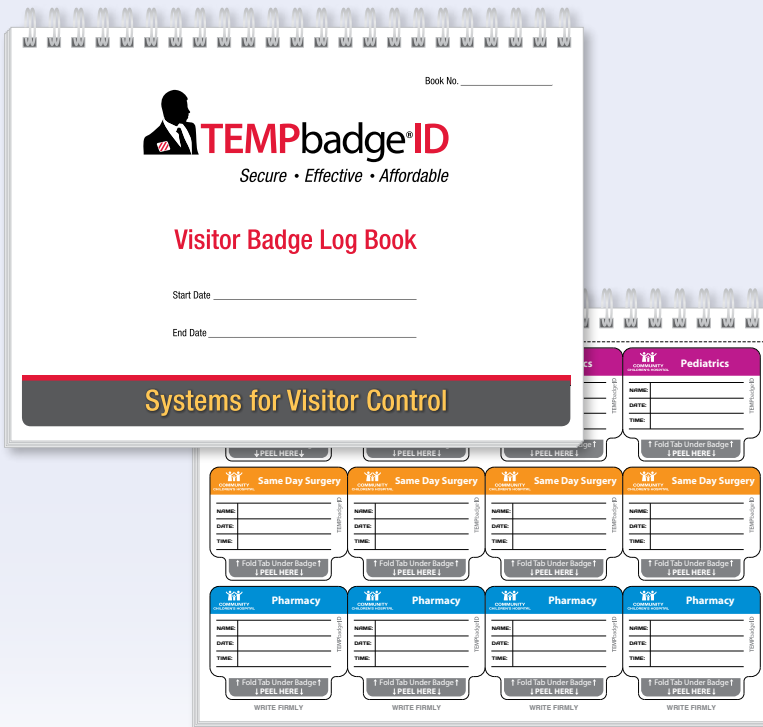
Book No. ___________________

TEMPbadge® ID
Secure • Effective • Affordable

Visitor Badge Log Book

Start Date ___________________________________

End Date ____________________________________

Systems for Visitor Control

↓PEEL HERE↓ ↓PEEL HERE↓ ↑ ↓PEEL HERE↓

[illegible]ics
NAME:
DATE:
TIME:
TEMPbadge ID
↑ ↓PEEL HERE↓

COMMUNITY CHILDREN'S HOSPITAL Pediatrics
NAME:
DATE:
TIME:
TEMPbadge ID
↑ Fold Tab Under Badge ↑
↓PEEL HERE↓

COMMUNITY CHILDREN'S HOSPITAL Same Day Surgery
NAME:
DATE:
TIME:
TEMPbadge ID
↑ Fold Tab Under Badge ↑
↓PEEL HERE↓

COMMUNITY CHILDREN'S HOSPITAL Same Day Surgery
NAME:
DATE:
TIME:
TEMPbadge ID
↑ Fold Tab Under Badge ↑
↓PEEL HERE↓

COMMUNITY CHILDREN'S HOSPITAL Same Day Surgery
NAME:
DATE:
TIME:
TEMPbadge ID
↑ Fold Tab Under Badge ↑
↓PEEL HERE↓

COMMUNITY CHILDREN'S HOSPITAL Same Day Surgery
NAME:
DATE:
TIME:
TEMPbadge ID
↑ Fold Tab Under Badge ↑
↓PEEL HERE↓

COMMUNITY CHILDREN'S HOSPITAL Pharmacy
NAME:
DATE:
TIME:
TEMPbadge ID
↑ Fold Tab Under Badge ↑
↓PEEL HERE↓

COMMUNITY CHILDREN'S HOSPITAL Pharmacy
NAME:
DATE:
TIME:
TEMPbadge ID
↑ Fold Tab Under Badge ↑
↓PEEL HERE↓

COMMUNITY CHILDREN'S HOSPITAL Pharmacy
NAME:
DATE:
TIME:
TEMPbadge ID
↑ Fold Tab Under Badge ↑
↓PEEL HERE↓

COMMUNITY CHILDREN'S HOSPITAL Pharmacy
NAME:
DATE:
TIME:
TEMPbadge ID
↑ Fold Tab Under Badge ↑
↓PEEL HERE↓

WRITE FIRMLY WRITE FIRMLY WRITE FIRMLY WRITE FIRMLY